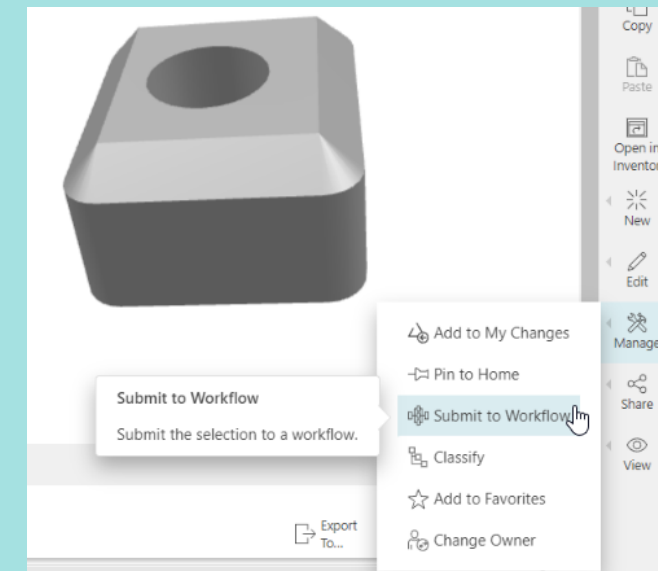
Copy

Paste

Open in Inventor

New

Edit

Manage

Share

View

Add to My Changes

Pin to Home

Submit to Workflow

Classify

Add to Favorites

Change Owner

Submit to Workflow

Submit the selection to a workflow.

Export To...